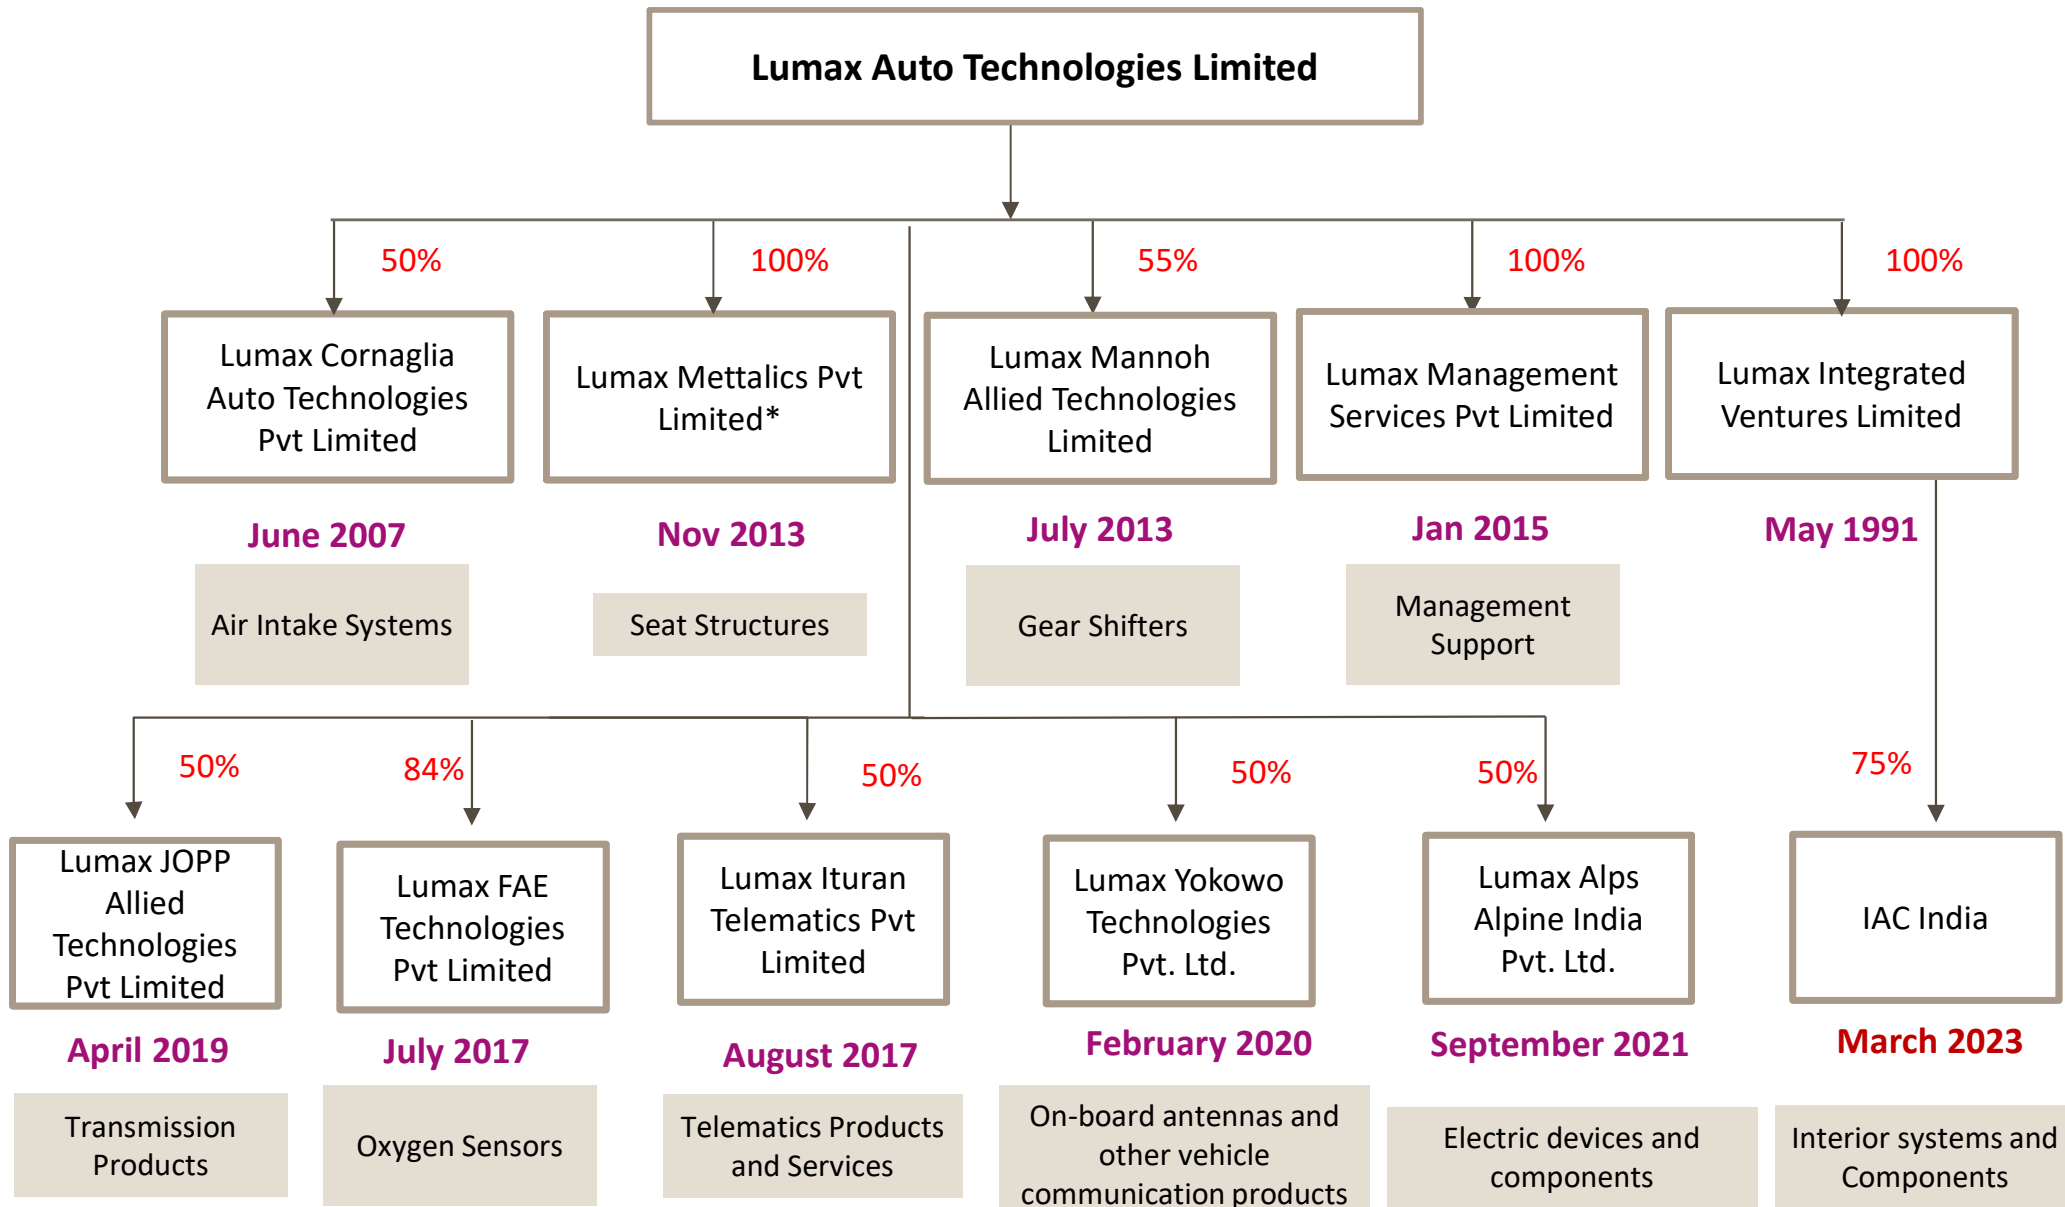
Lumax Auto Technologies Limited

50%
Lumax Cornaglia Auto Technologies Pvt Limited
June 2007
Air Intake Systems

100%
Lumax Mettalics Pvt Limited*
Nov 2013
Seat Structures

55%
Lumax Mannoh Allied Technologies Limited
July 2013
Gear Shifters

100%
Lumax Management Services Pvt Limited
Jan 2015
Management Support

100%
Lumax Integrated Ventures Limited
May 1991

50%
Lumax JOPP Allied Technologies Pvt Limited
April 2019
Transmission Products

84%
Lumax FAE Technologies Pvt Limited
July 2017
Oxygen Sensors

50%
Lumax Ituran Telematics Pvt Limited
August 2017
Telematics Products and Services

50%
Lumax Yokowo Technologies Pvt. Ltd.
February 2020
On-board antennas and other vehicle communication products

50%
Lumax Alps Alpine India Pvt. Ltd.
September 2021
Electric devices and components

75%
IAC India
March 2023
Interior systems and Components